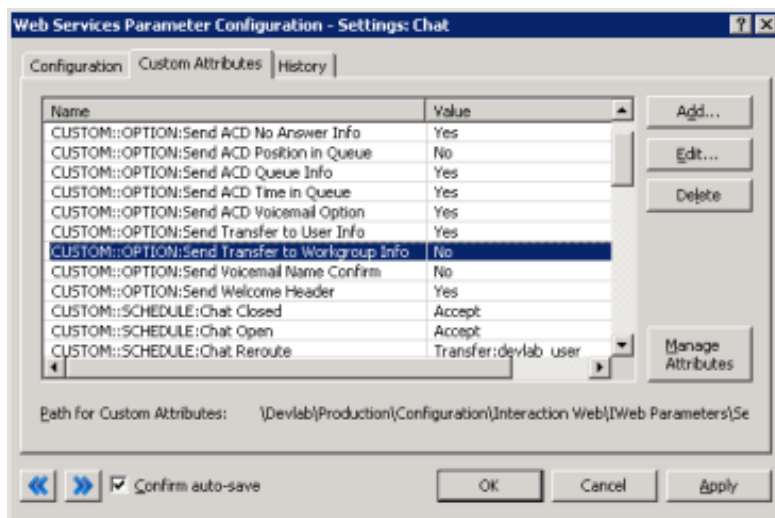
Web Services Parameter Configuration - Settings: Chat

? X

Configuration | Custom Attributes | History

| Name | Value |
|---|---|
| CUSTOM::OPTION:Send ACD No Answer Info | Yes |
| CUSTOM::OPTION:Send ACD Position in Queue | No |
| CUSTOM::OPTION:Send ACD Queue Info | Yes |
| CUSTOM::OPTION:Send ACD Time in Queue | Yes |
| CUSTOM::OPTION:Send ACD Voicemail Option | Yes |
| CUSTOM::OPTION:Send Transfer to User Info | Yes |
| CUSTOM::OPTION:Send Transfer to Workgroup Info | No |
| CUSTOM::OPTION:Send Voicemail Name Confirm | No |
| CUSTOM::OPTION:Send Welcome Header | Yes |
| CUSTOM::SCHEDULE:Chat Closed | Accept |
| CUSTOM::SCHEDULE:Chat Open | Accept |
| CUSTOM::SCHEDULE:Chat Reroute | Transfer:devlab_user |

Add...

Edit...

Delete

Manage Attributes

Path for Custom Attributes: \Devlab\Production\Configuration\Interaction Web\IWeb Parameters\Se

Confirm auto-save

OK

Cancel

Apply